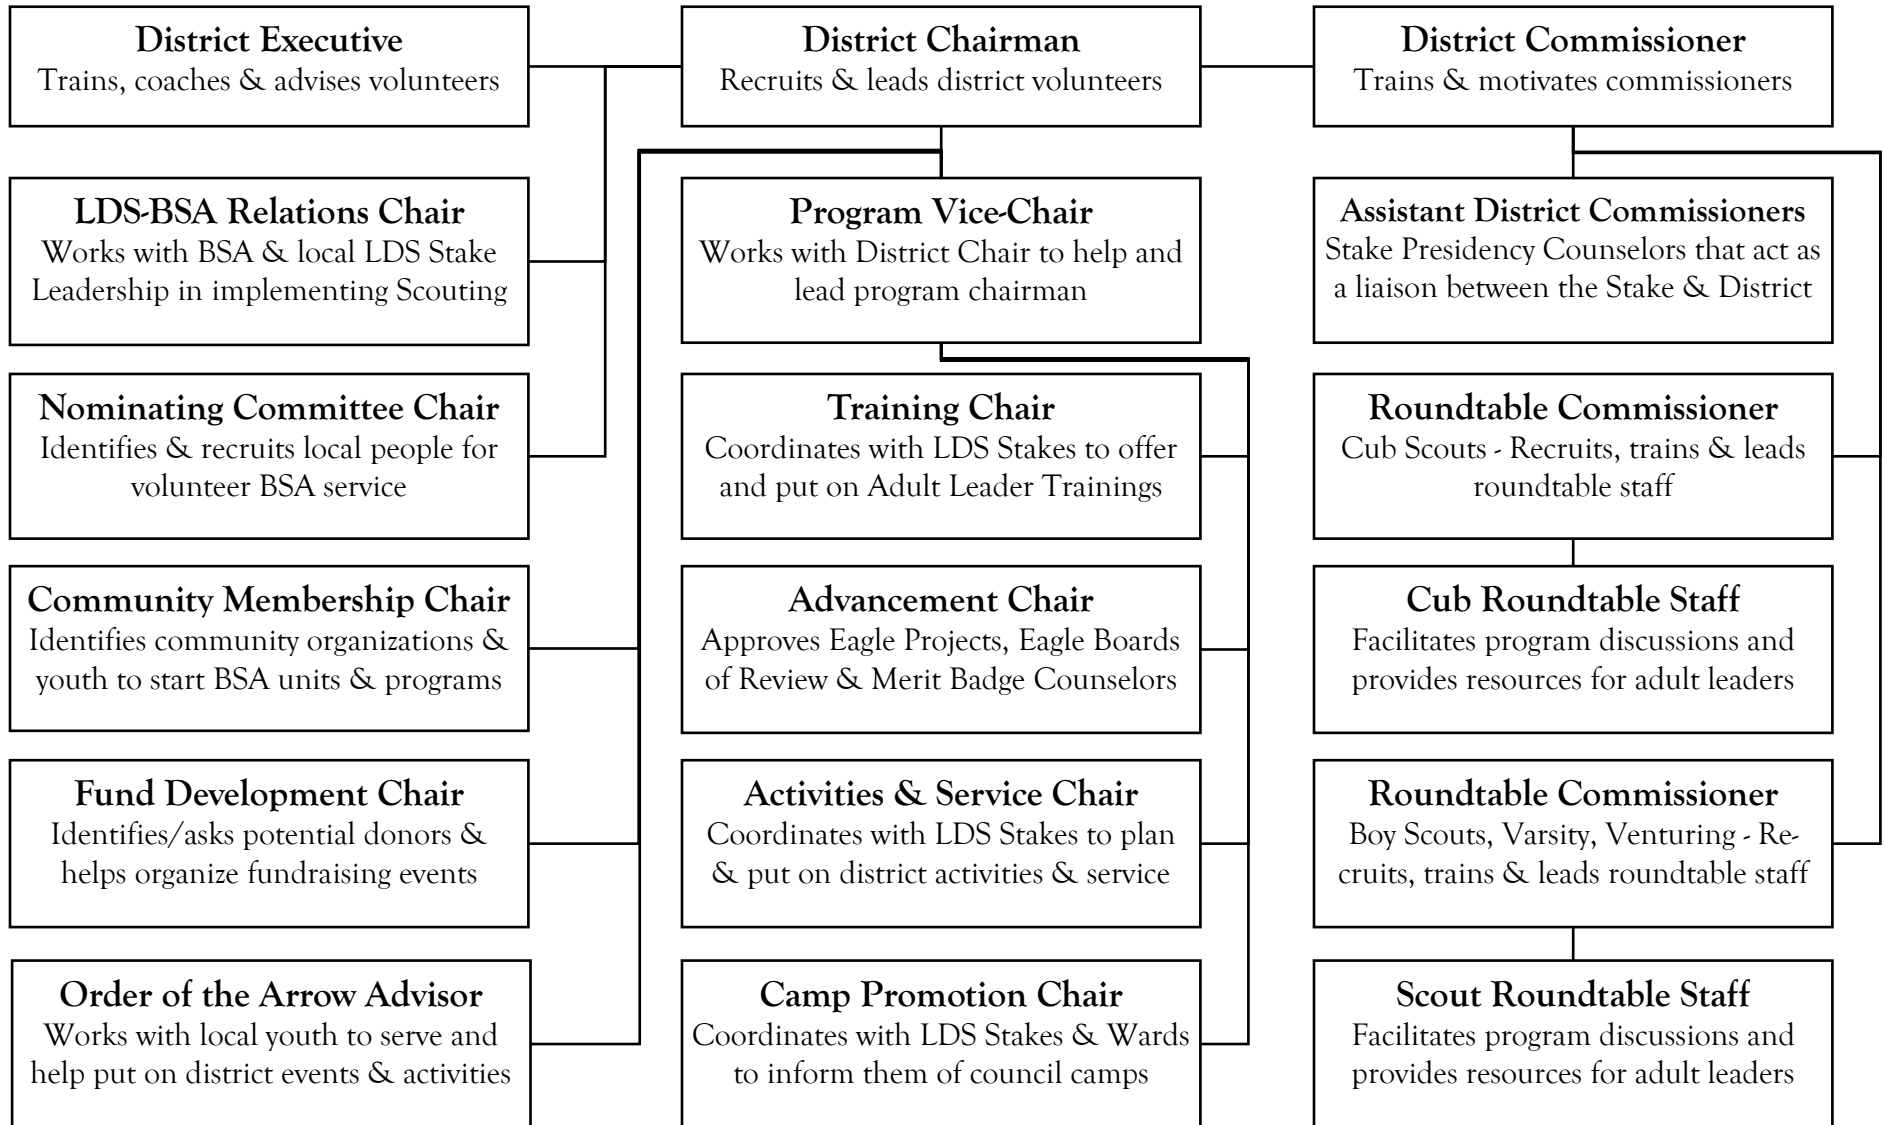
**District Executive**
Trains, coaches & advises volunteers

**District Chairman**
Recruits & leads district volunteers

**District Commissioner**
Trains & motivates commissioners

**LDS-BSA Relations Chair**
Works with BSA & local LDS Stake Leadership in implementing Scouting

**Program Vice-Chair**
Works with District Chair to help and lead program chairman

**Assistant District Commissioners**
Stake Presidency Counselors that act as a liaison between the Stake & District

**Nominating Committee Chair**
Identifies & recruits local people for volunteer BSA service

**Training Chair**
Coordinates with LDS Stakes to offer and put on Adult Leader Trainings

**Roundtable Commissioner**
Cub Scouts - Recruits, trains & leads roundtable staff

**Community Membership Chair**
Identifies community organizations & youth to start BSA units & programs

**Advancement Chair**
Approves Eagle Projects, Eagle Boards of Review & Merit Badge Counselors

**Cub Roundtable Staff**
Facilitates program discussions and provides resources for adult leaders

**Fund Development Chair**
Identifies/asks potential donors & helps organize fundraising events

**Activities & Service Chair**
Coordinates with LDS Stakes to plan & put on district activities & service

**Roundtable Commissioner**
Boy Scouts, Varsity, Venturing - Recruits, trains & leads roundtable staff

**Order of the Arrow Advisor**
Works with local youth to serve and help put on district events & activities

**Camp Promotion Chair**
Coordinates with LDS Stakes & Wards to inform them of council camps

**Scout Roundtable Staff**
Facilitates program discussions and provides resources for adult leaders